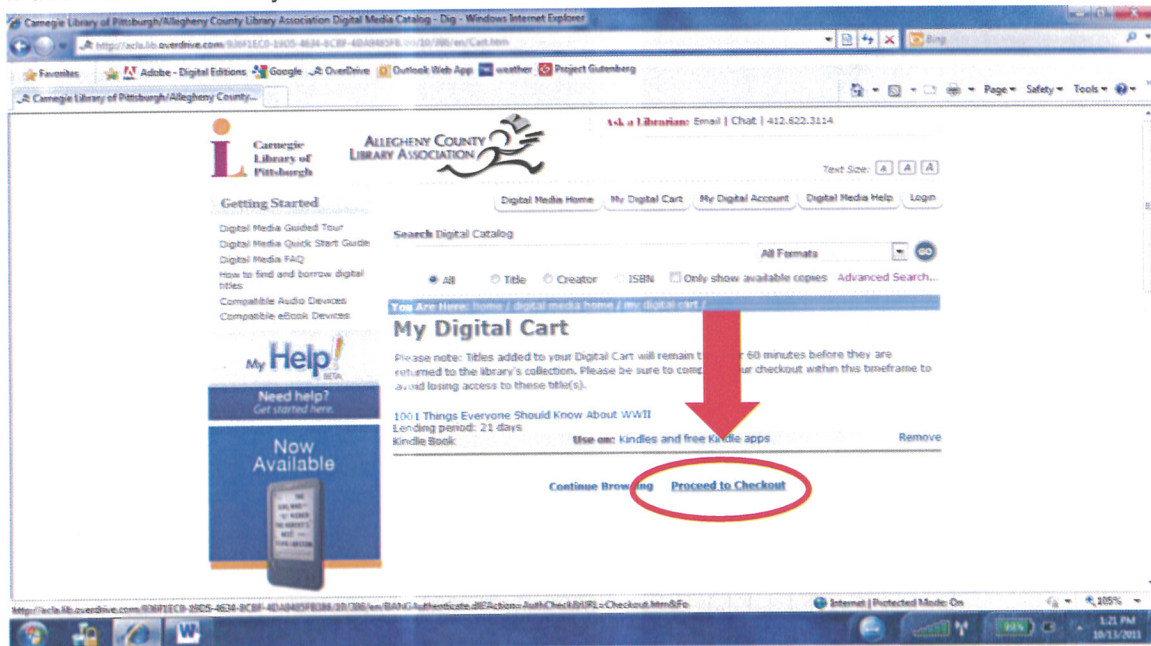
Carnegie Library of Pittsburgh/Allegheny County Library Association Digital Media Catalog - Dig - Windows Internet Explorer

http://acla.lib.overdrive.com/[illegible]/10/386/en/Cart.htm

Bing

Favorites | Adobe - Digital Editions | Google | OverDrive | Outlook Web App | weather | Project Gutenberg

Carnegie Library of Pittsburgh/Allegheny County...

Page ▾ Safety ▾ Tools ▾

Carnegie Library of Pittsburgh

Allegheny County Library Association

Ask a Librarian: Email | Chat | 412.622.3114

Text Size: A A A

Getting Started

Digital Media Home | My Digital Cart | My Digital Account | Digital Media Help | Login

Digital Media Guided Tour
Digital Media Quick Start Guide
Digital Media FAQ
How to find and borrow digital titles
Compatible Audio Devices
Compatible eBook Devices

Search Digital Catalog

All Formats

All Title Creator ISBN Only show available copies Advanced Search...

You Are Here: home / digital media home / my digital cart /

My Digital Cart

Please note: Titles added to your Digital Cart will remain t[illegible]r 60 minutes before they are returned to the library's collection. Please be sure to comp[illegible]ur checkout within this timeframe to avoid losing access to these title(s).

My Help! BETA

Need help?
Get started here.

100 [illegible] Things Everyone Should Know About WWII
Lending period: 21 days
Kindle Book Use on: Kindles and free Kindle apps Remove

Now Available

Continue Browsing Proceed to Checkout

http://acla.lib.overdrive.com/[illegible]/10/386/en/BANGAuthenticate.dll?Action=AuthCheck&URL=Checkout.htm&Fo

Internet | Protected Mode: On

105%

1:21 PM
10/13/2011